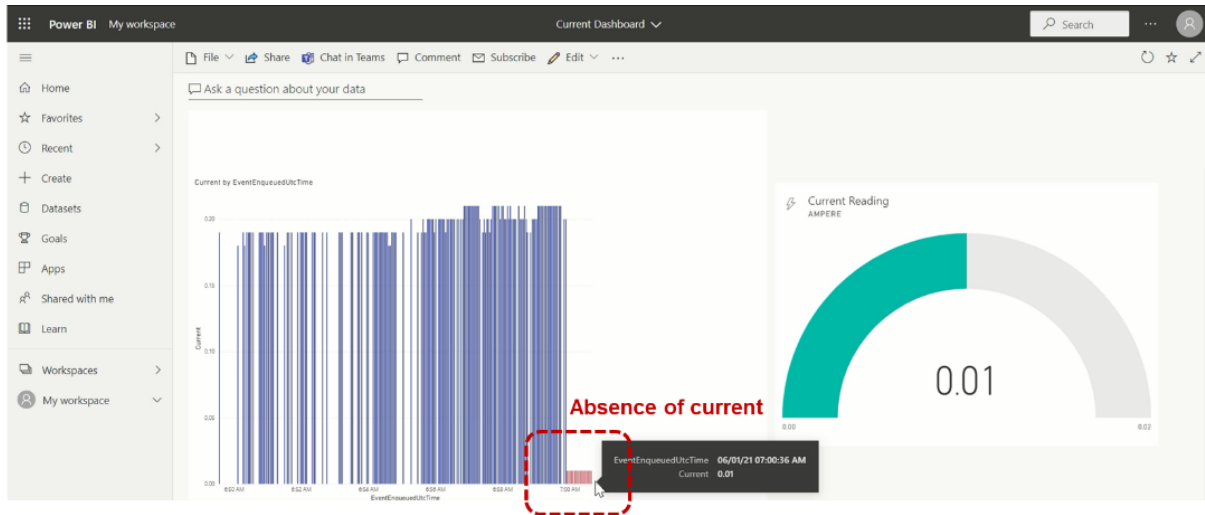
Power BI My workspace

Current Dashboard

Search

File Share Chat in Teams Comment Subscribe Edit ···

Home
Favorites
Recent
Create
Datasets
Goals
Apps
Shared with me
Learn
Workspaces
My workspace

Ask a question about your data

Current by EventEnqueuedUtcTime

0.20
0.15
0.10
0.05
0.00

Current

6:50 AM 6:52 AM 6:54 AM 6:56 AM 6:58 AM 7:00 AM
EventEnqueuedUtcTime

Absence of current

EventEnqueuedUtcTime 06/01/21 07:00:36 AM
Current 0.01

Current Reading
AMPERE

0.01

0.00 0.02